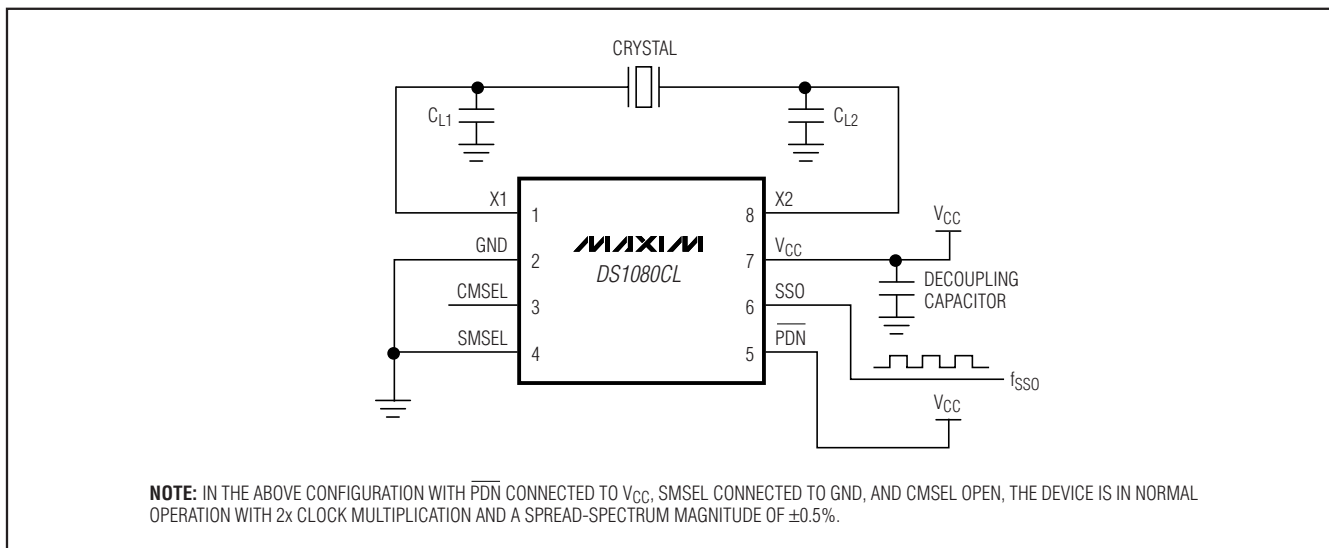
CRYSTAL

$C_{L1}$

$C_{L2}$

X1 1

GND 2

CMSEL 3

SMSEL 4

MAXIM

DS1080CL

8 X2

7 $V_{CC}$

6 SSO

5 $\overline{PDN}$

$V_{CC}$

DECOUPLING CAPACITOR

$f_{SSO}$

$V_{CC}$

**NOTE:** IN THE ABOVE CONFIGURATION WITH $\overline{PDN}$ CONNECTED TO $V_{CC}$, SMSEL CONNECTED TO GND, AND CMSEL OPEN, THE DEVICE IS IN NORMAL OPERATION WITH 2x CLOCK MULTIPLICATION AND A SPREAD-SPECTRUM MAGNITUDE OF ±0.5%.